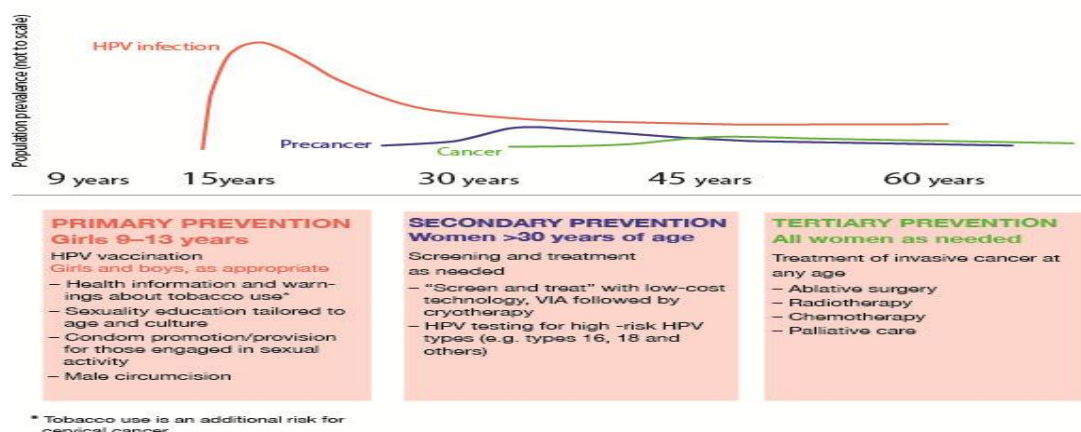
Population prevalence (not to scale)

HPV infection

Precancer

Cancer

9 years 15years 30 years 45 years 60 years

PRIMARY PREVENTION
Girls 9–13 years
HPV vaccination
Girls and boys, as appropriate
– Health information and warnings about tobacco use*
– Sexuality education tailored to age and culture
– Condom promotion/provision for those engaged in sexual activity
– Male circumcision

SECONDARY PREVENTION
Women >30 years of age
Screening and treatment as needed
– "Screen and treat" with low-cost technology, VIA followed by cryotherapy
– HPV testing for high -risk HPV types (e.g. types 16, 18 and others)

TERTIARY PREVENTION
All women as needed
Treatment of invasive cancer at any age
– Ablative surgery
– Radiotherapy
– Chemotherapy
– Palliative care

* Tobacco use is an additional risk for cervical cancer